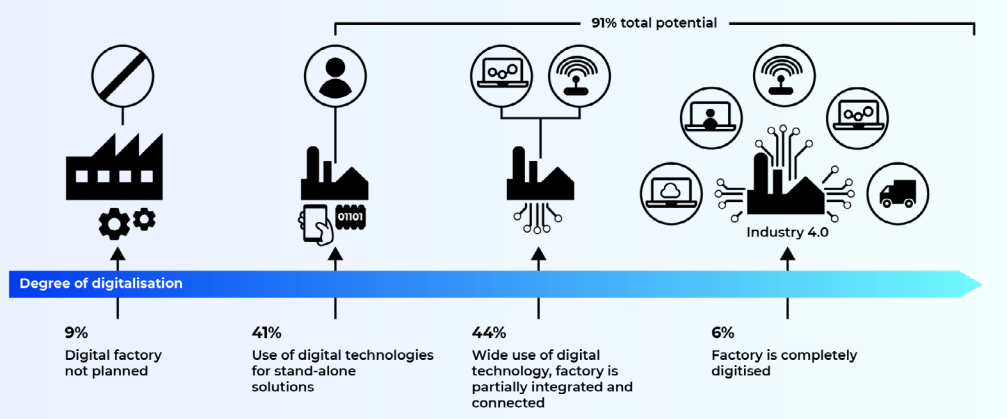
91% total potential

01101

Industry 4.0

Degree of digitalisation

9%
Digital factory not planned

41%
Use of digital technologies for stand-alone solutions

44%
Wide use of digital technology, factory is partially integrated and connected

6%
Factory is completely digitised